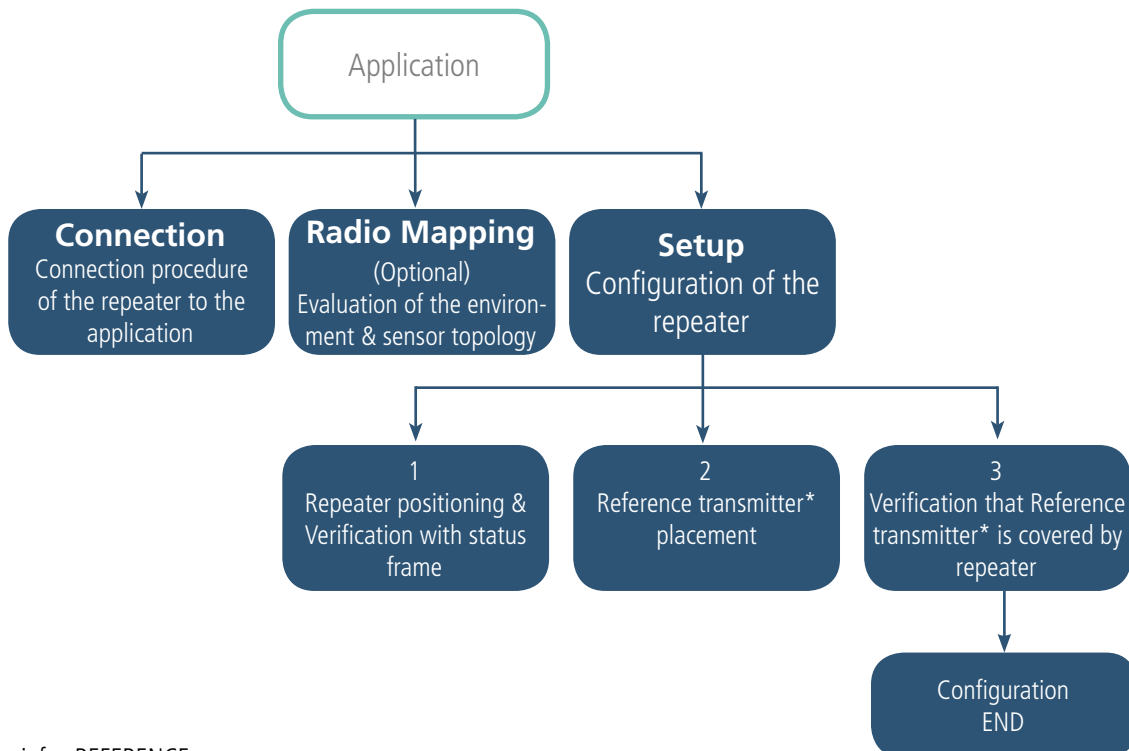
Application

**Connection**
Connection procedure of the repeater to the application

**Radio Mapping**
(Optional)
Evaluation of the environment & sensor topology

**Setup**
Configuration of the repeater

1
Repeater positioning & Verification with status frame

2
Reference transmitter* placement

3
Verification that Reference transmitter* is covered by repeater

Configuration
END

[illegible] REFERENCE